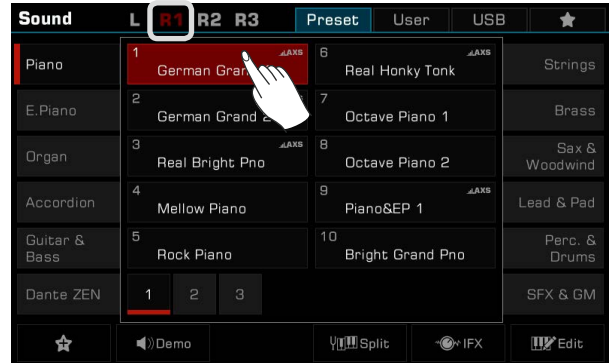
Sound L R1 R2 R3 Preset User USB ★

Piano
E.Piano
Organ
Accordion
Guitar & Bass
Dante ZEN

1 German Gran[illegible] AXS
2 German Grand 2
3 Real Bright Pno AXS
4 Mellow Piano
5 Rock Piano
6 Real Honky Tonk AXS
7 Octave Piano 1
8 Octave Piano 2
9 Piano&EP 1 AXS
10 Bright Grand Pno

1 2 3

Strings
Brass
Sax & Woodwind
Lead & Pad
Perc. & Drums
SFX & GM

Demo Split IFX Edit